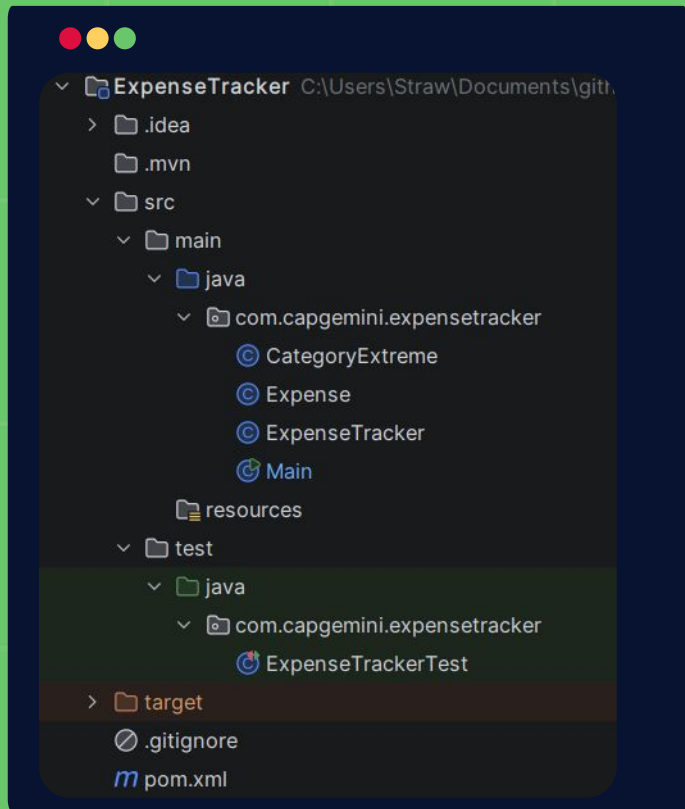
ExpenseTracker C:\Users\Straw\Documents\gitl
.idea
.mvn
src
main
java
com.capgemini.expensetracker
CategoryExtreme
Expense
ExpenseTracker
Main
resources
test
java
com.capgemini.expensetracker
ExpenseTrackerTest
target
.gitignore
m pom.xml